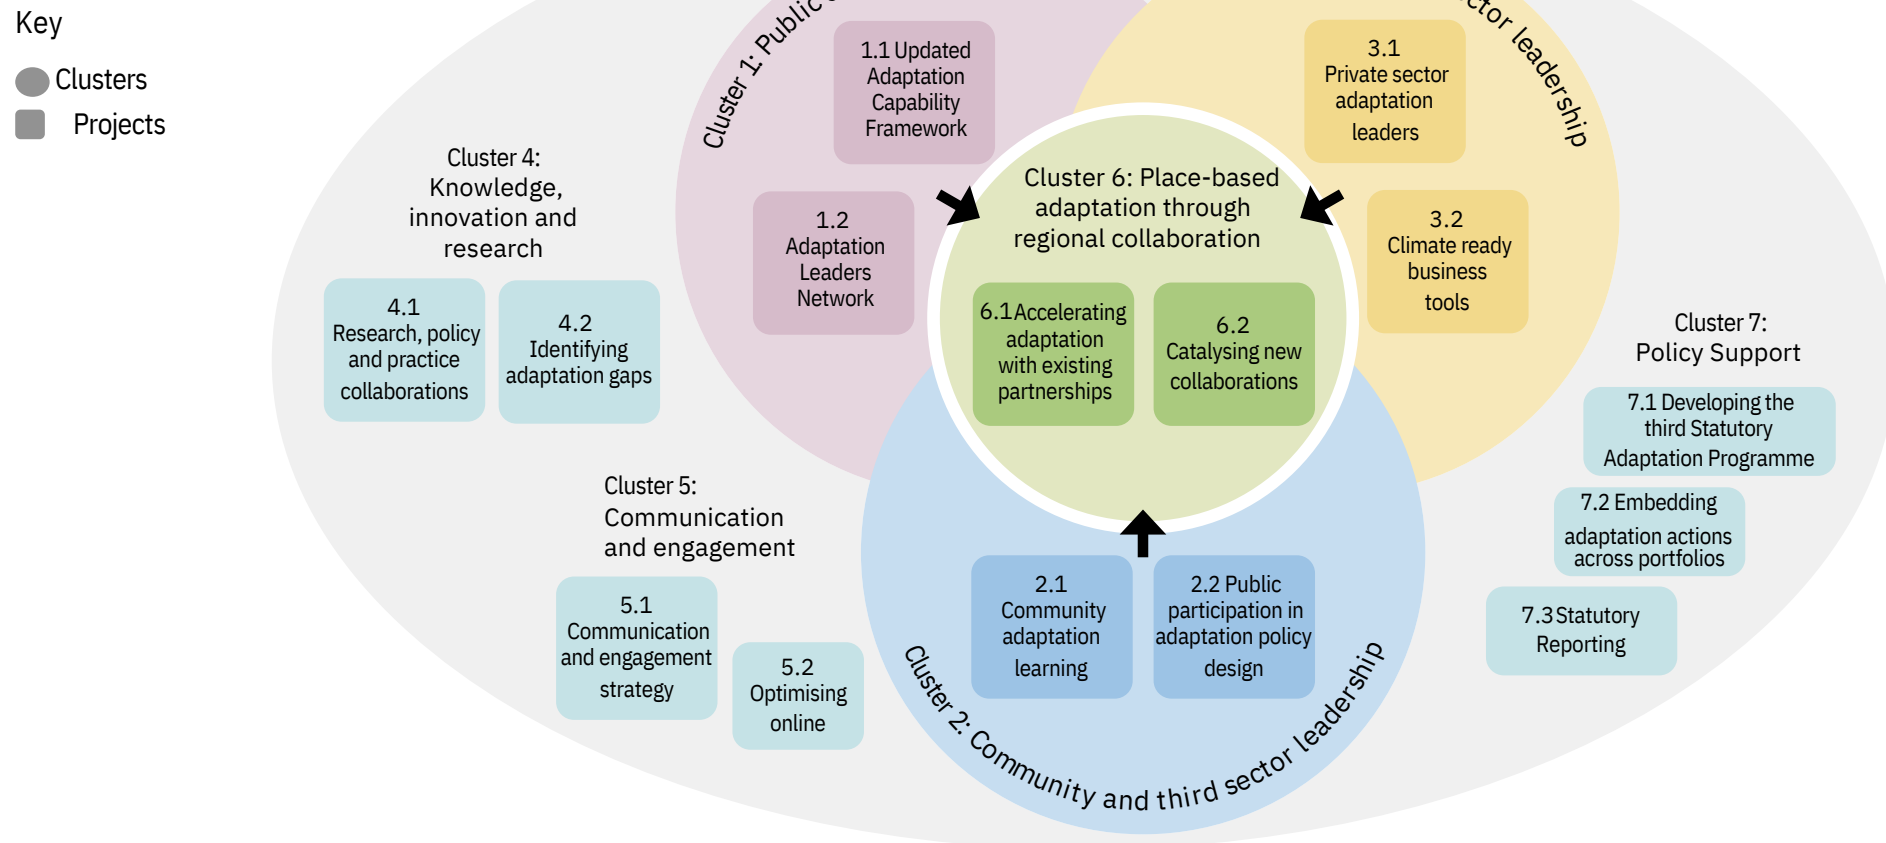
Key

Clusters

Projects

Cluster 1: Public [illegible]

1.1 Updated Adaptation Capability Framework

1.2 Adaptation Leaders Network

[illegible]ctor leadership

3.1 Private sector adaptation leaders

3.2 Climate ready business tools

Cluster 6: Place-based adaptation through regional collaboration

6.1 Accelerating adaptation with existing partnerships

6.2 Catalysing new collaborations

Cluster 4: Knowledge, innovation and research

4.1 Research, policy and practice collaborations

4.2 Identifying adaptation gaps

Cluster 7: Policy Support

7.1 Developing the third Statutory Adaptation Programme

7.2 Embedding adaptation actions across portfolios

7.3 Statutory Reporting

Cluster 5: Communication and engagement

5.1 Communication and engagement strategy

5.2 Optimising online

2.1 Community adaptation learning

2.2 Public participation in adaptation policy design

Cluster 2: Community and third sector leadership